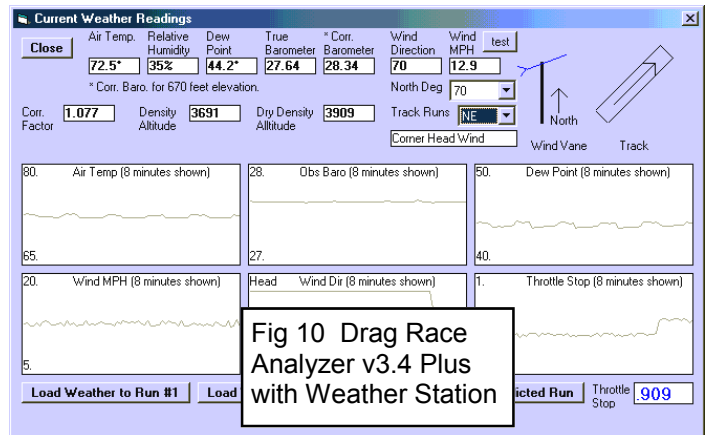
Current Weather Readings

×

Close

Air Temp. 72.5°

Relative Humidity 35%

Dew Point 44.2°

True Barometer 27.64

* Corr. Barometer 28.34

Wind Direction 70

Wind MPH 12.9

test

* Corr. Baro. for 670 feet elevation.

North Deg 70

Corr. Factor 1.077

Density Altitude 3691

Dry Density Altitude 3909

Track Runs NE

Corner Head Wind

North

Wind Vane

Track

80. Air Temp (8 minutes shown)

65.

28. Obs Baro (8 minutes shown)

27.

50. Dew Point (8 minutes shown)

40.

20. Wind MPH (8 minutes shown)

5.

Head Wind Dir (8 minutes shown)

1. Throttle Stop (8 minutes shown)

Fig 10 Drag Race Analyzer v3.4 Plus with Weather Station

Load Weather to Run #1

Load

icted Run

Throttle Stop .909